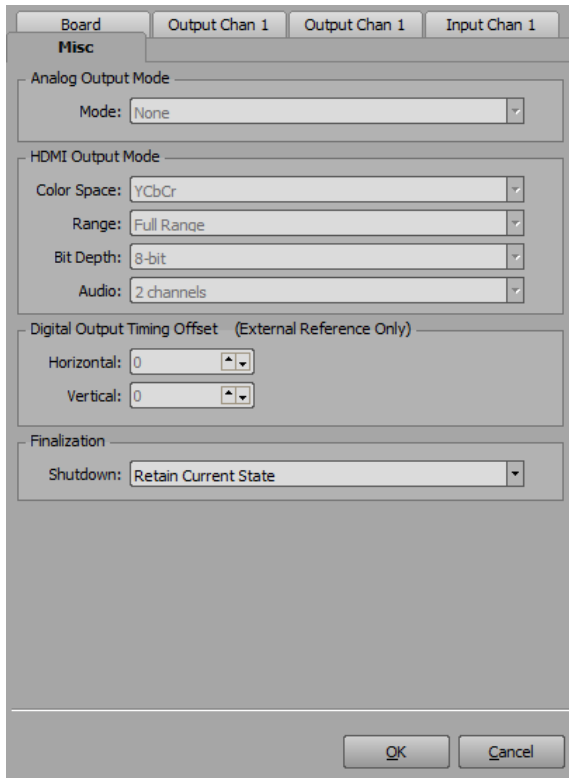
Board
Output Chan 1
Output Chan 1
Input Chan 1
Misc

Analog Output Mode
Mode: None

HDMI Output Mode
Color Space: YCbCr
Range: Full Range
Bit Depth: 8-bit
Audio: 2 channels

Digital Output Timing Offset (External Reference Only)
Horizontal: 0
Vertical: 0

Finalization
Shutdown: Retain Current State

OK
Cancel